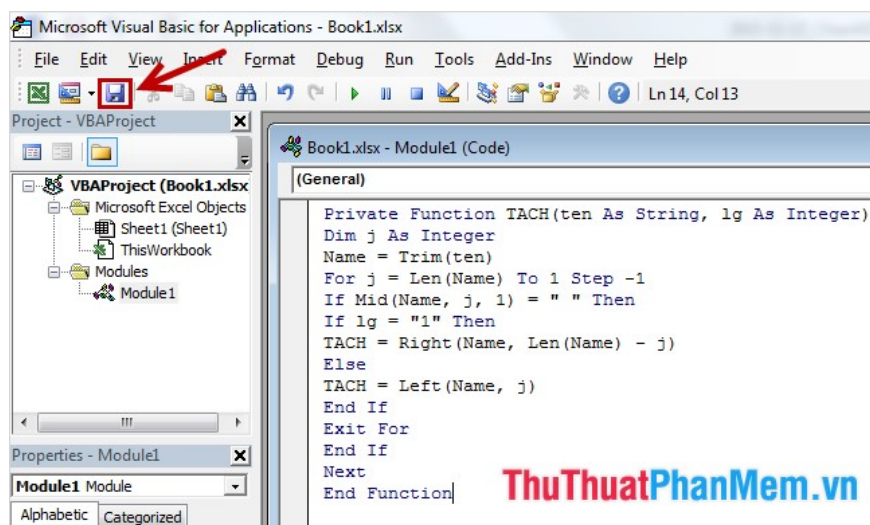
Microsoft Visual Basic for Applications - Book1.xlsx

File Edit View Insert Format Debug Run Tools Add-Ins Window Help

Ln 14, Col 13

Project - VBAProject

VBAProject (Book1.xlsx
Microsoft Excel Objects
Sheet1 (Sheet1)
ThisWorkbook
Modules
Module1

Properties - Module1

Module1 Module

Alphabetic Categorized

Book1.xlsx - Module1 (Code)

(General)

Private Function TACH(ten As String, lg As Integer)
Dim j As Integer
Name = Trim(ten)
For j = Len(Name) To 1 Step -1
If Mid(Name, j, 1) = " " Then
If lg = "1" Then
TACH = Right(Name, Len(Name) - j)
Else
TACH = Left(Name, j)
End If
Exit For
End If
Next
End Function

ThuThuatPhanMem.vn